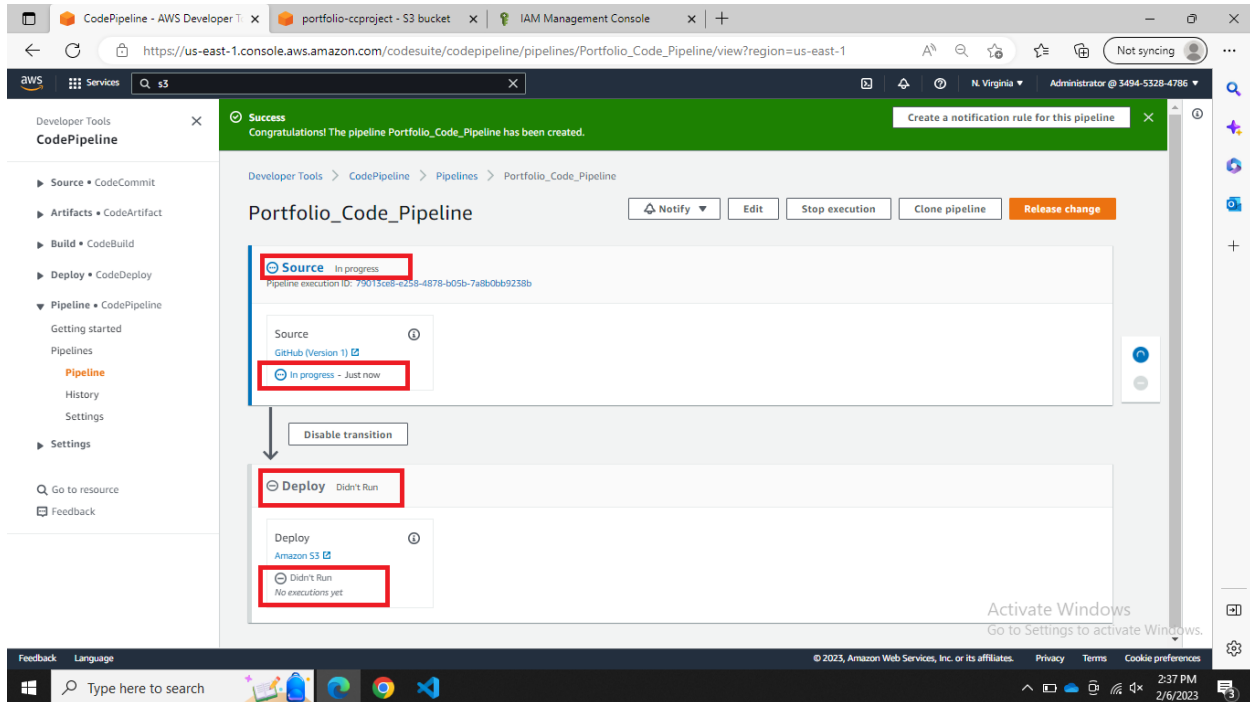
CodePipeline - AWS Developer T ×
portfolio-ccproject - S3 bucket ×
IAM Management Console ×
+

https://us-east-1.console.aws.amazon.com/codesuite/codepipeline/pipelines/Portfolio_Code_Pipeline/view?region=us-east-1

Not syncing

aws Services s3

N. Virginia ▾ Administrator @ 3494-5328-4786 ▾

Developer Tools
CodePipeline

Source • CodeCommit
Artifacts • CodeArtifact
Build • CodeBuild
Deploy • CodeDeploy
Pipeline • CodePipeline
Getting started
Pipelines
Pipeline
History
Settings
Settings

Go to resource
Feedback

Success
Congratulations! The pipeline Portfolio_Code_Pipeline has been created.

Create a notification rule for this pipeline

Developer Tools > CodePipeline > Pipelines > Portfolio_Code_Pipeline

Portfolio_Code_Pipeline

Notify ▾ Edit Stop execution Clone pipeline Release change

Source In progress
Pipeline execution ID: 79013ce8-e258-4878-b05b-7a8b0bb9238b

Source
GitHub (Version 1)
In progress - Just now

Disable transition

Deploy Didn't Run

Deploy
Amazon S3
Didn't Run
No executions yet

Activate Windows
Go to Settings to activate Windows.

Feedback Language
© 2023, Amazon Web Services, Inc. or its affiliates. Privacy Terms Cookie preferences

Type here to search
2:37 PM
2/6/2023